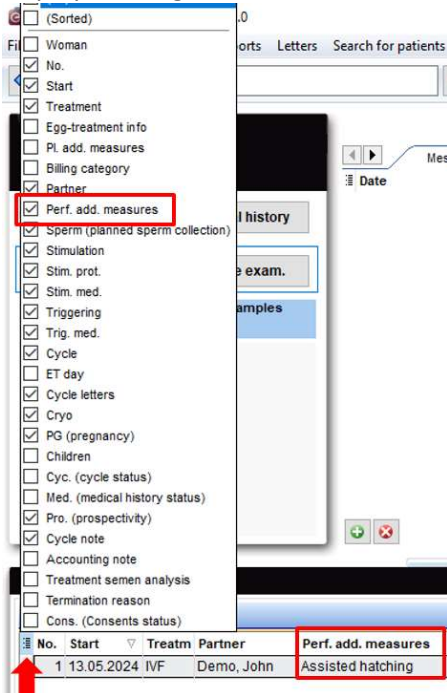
(Sorted)
Woman
No.
Start
Treatment
Egg-treatment info
Pl. add. measures
Billing category
Partner
Perf. add. measures
Sperm (planned sperm collection)
Stimulation
Stim. prot.
Stim. med.
Triggering
Trig. med.
Cycle
ET day
Cycle letters
Cryo
PG (pregnancy)
Children
Cyc. (cycle status)
Med. (medical history status)
Pro. (prospectivity)
Cycle note
Accounting note
Treatment semen analysis
Termination reason
Cons. (Consents status)

.0
Fi
ports Letters Search for patients
Date
Mes
l history
e exam.
amples

| No. | Start | Treatm | Partner | Perf. add. measures |
|---|---|---|---|---|
| 1 | 13.05.2024 | IVF | Demo, John | Assisted hatching |